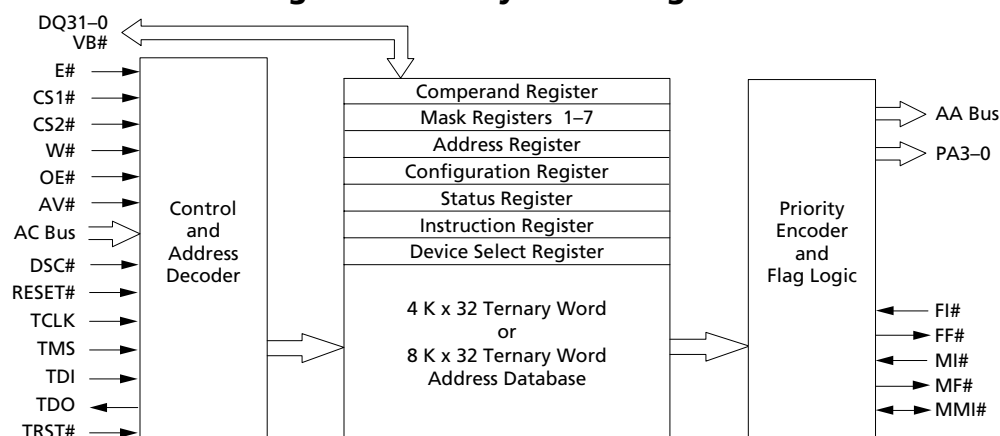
DQ31–0
VB#

E#
CS1#
CS2#
W#
OE#
AV#
AC Bus
DSC#
RESET#
TCLK
TMS
TDI
TDO
TRST#

Control and Address Decoder

Comperand Register
Mask Registers 1–7
Address Register
Configuration Register
Status Register
Instruction Register
Device Select Register

4 K x 32 Ternary Word or 8 K x 32 Ternary Word Address Database

Priority Encoder and Flag Logic

AA Bus
PA3–0
FI#
FF#
MI#
MF#
MMI#